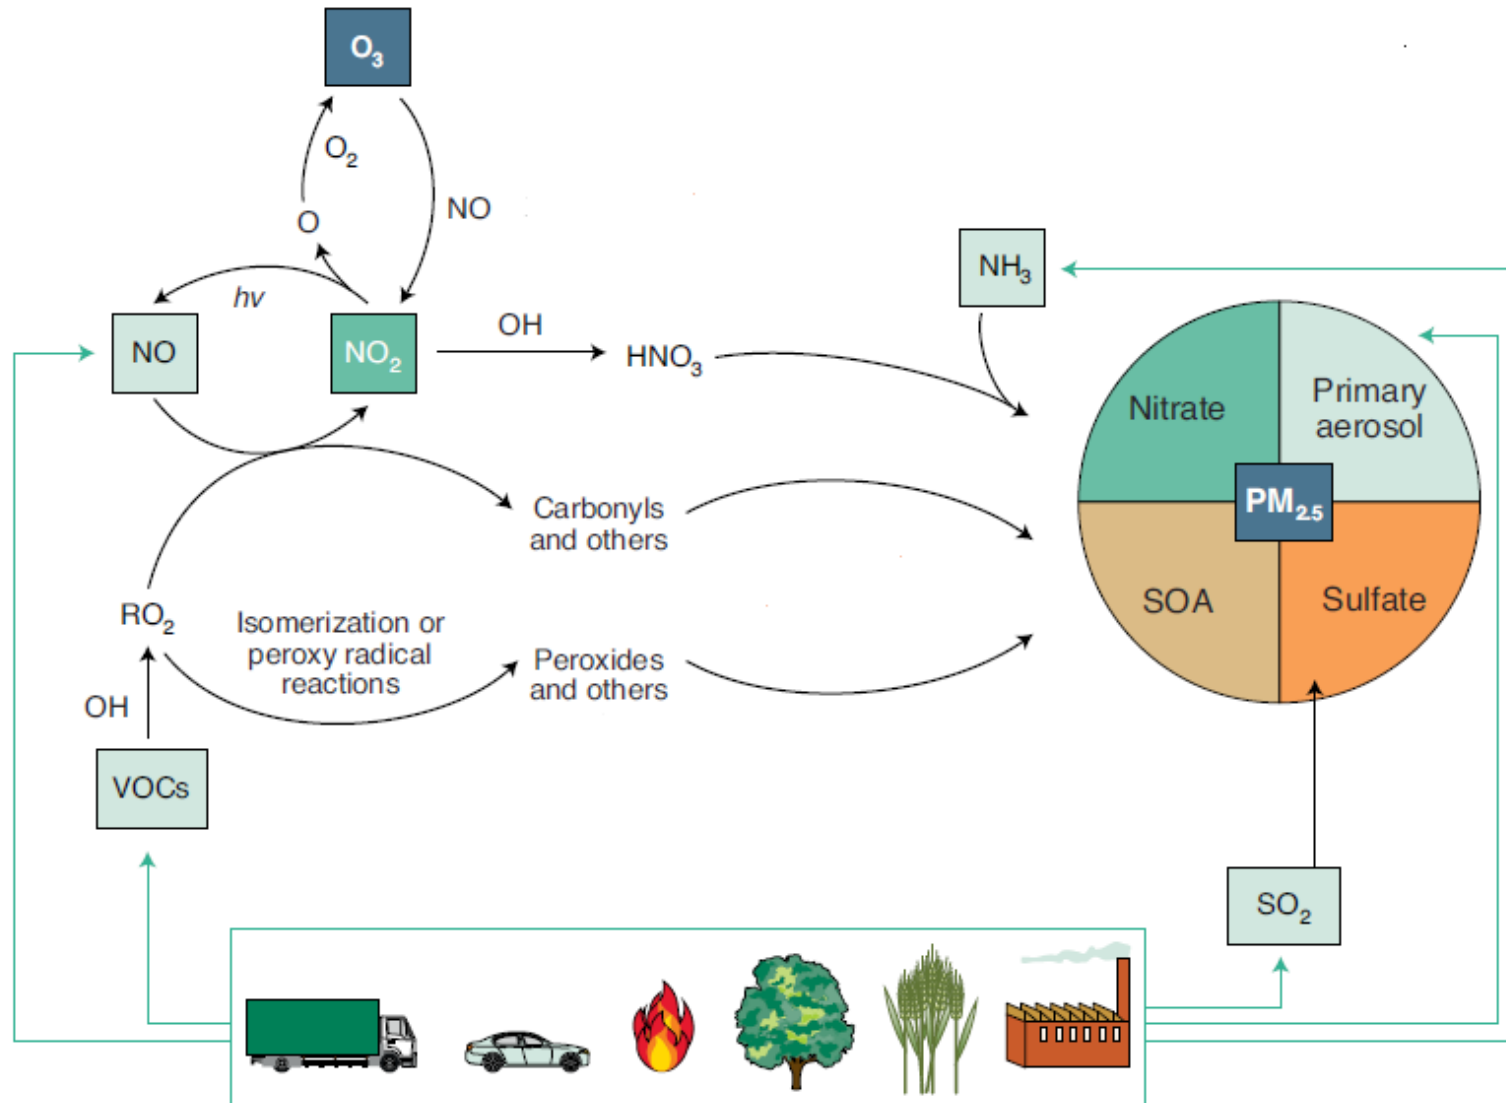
$O_3$

$O_2$

NO

O

$hv$

NO

$NO_2$

OH

$HNO_3$

$NH_3$

Nitrate

Primary aerosol

$PM_{2.5}$

SOA

Sulfate

Carbonyls and others

$RO_2$

Isomerization or peroxy radical reactions

Peroxides and others

OH

VOCs

$SO_2$